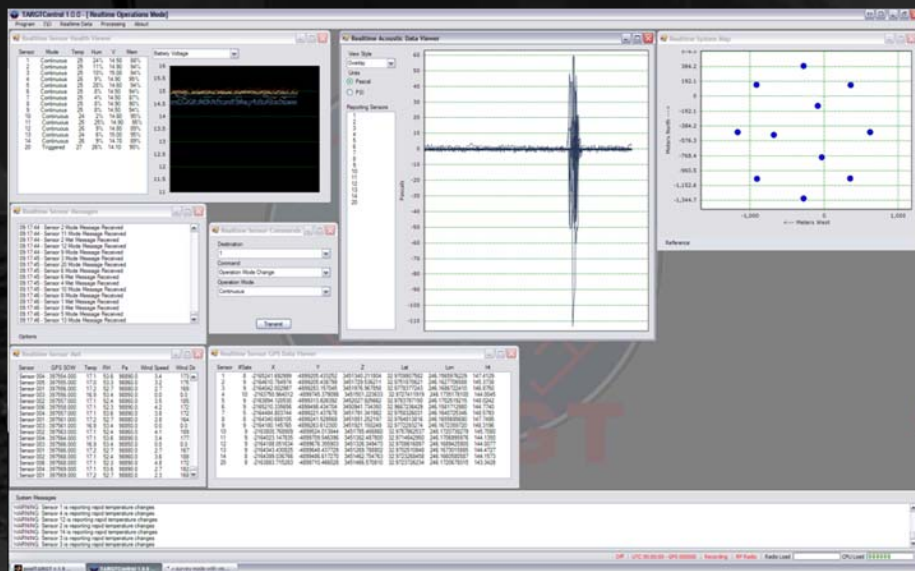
TARGTControl 1.0.0 - [Realtime Operations Mode]

Program	C2	Realtime Data	Processing	About

Realtime Sensor Health Viewer

| Sensor | Mode | Temp | Hum | V | Mem |
|---|---|---|---|---|---|
| 1 | Continuous | 25 | 24% | 14.50 | 86% |
| 11 | Continuous | 25 | 11% | 14.50 | 94% |
| 2 | Continuous | 25 | 10% | 15.00 | 94% |
| 3 | Continuous | 25 | 9% | 14.90 | 86% |
| 4 | Continuous | 25 | 20% | 14.60 | 94% |
| 5 | Continuous | 26 | 9% | 14.50 | 94% |
| 6 | Continuous | 25 | 8% | 14.50 | 86% |
| 7 | Continuous | 25 | 9% | 14.50 | 94% |
| 8 | Continuous | 25 | 9% | 14.60 | 94% |
| 9 | Continuous | 26 | 9% | 14.50 | 86% |
| 10 | Continuous | 24 | 2% | 14.50 | 95% |
| 11 | Continuous | 25 | 9% | 14.50 | 94% |
| 12 | Continuous | 26 | 9% | 14.50 | 86% |
| 13 | Continuous | 26 | 9% | 15.00 | 95% |
| 14 | Continuous | 25 | 9% | 14.70 | 95% |
| 20 | Triggered | 27 | 26% | 14.70 | 86% |

Battery Voltage

16
15.5
15
14.5
14
13.5
13
12.5
12
11.5
11

Realtime Sensor Messages

09:17:44 - Sensor 2 Mode Message Received
09:17:44 - Sensor 11 Mode Message Received
09:17:44 - Sensor 2 Met Message Received
09:17:44 - Sensor 12 Mode Message Received
09:17:44 - Sensor 9 Mode Message Received
09:17:44 - Sensor 8 Mode Message Received
09:17:44 - Sensor 3 Mode Message Received
09:17:45 - Sensor 20 Mode Message Received
09:17:45 - Sensor 6 Mode Message Received
09:17:45 - Sensor 6 Met Message Received
09:17:45 - Sensor 4 Mode Message Received
09:17:45 - Sensor 10 Mode Message Received
09:17:46 - Sensor 5 Mode Message Received
09:17:46 - Sensor 5 Met Message Received
09:17:46 - Sensor 1 Met Message Received
09:17:46 - Sensor 7 Mode Message Received
09:17:46 - Sensor 13 Mode Message Received

Options

Realtime Sensor Commands

Destination
1
Command
Operation Mode Change
Operation Mode
Continuous

Transmit

Realtime Acoustic Data Viewer

View Style
Overlay
Units
Pascal
PSI
Reporting Sensors
1
2
3
4
5
6
7
8
9
10
11
12
13
14
20

Pascals

Realtime System Map

384.2
192.1
0
-192.1
-384.2
-576.3
-768.4
-960.5
-1,152.6
-1,344.7

Meters North -->

-1,000
0
1,000
<-- Meters West

Reference

Realtime Sensor Met

| Sensor | GPS SOW | Temp | RH | Pa | Wind Speed | Wind Dir |
|---|---|---|---|---|---|---|
| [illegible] | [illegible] | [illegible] | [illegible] | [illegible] | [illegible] | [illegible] |

Realtime Sensor GPS Data Viewer

| Sensor | #Sats | X | Y | Z | Lat | Lon | Ht |
|---|---|---|---|---|---|---|---|
| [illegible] | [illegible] | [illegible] | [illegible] | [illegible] | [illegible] | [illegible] | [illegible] |

System Messages

WARNING: Sensor 7 is reporting rapid temperature changes
WARNING: Sensor 4 is reporting rapid temperature changes
WARNING: Sensor 12 is reporting rapid temperature changes
WARNING: Sensor 8 is reporting rapid temperature changes
WARNING: Sensor 14 is reporting rapid temperature changes
WARNING: Sensor 3 is reporting rapid temperature changes
WARNING: Sensor 3 is reporting rapid temperature changes

Off	UTC 00:00:00 - GPS 000000	Recording	RF Radio	Radio Load	CPU Load